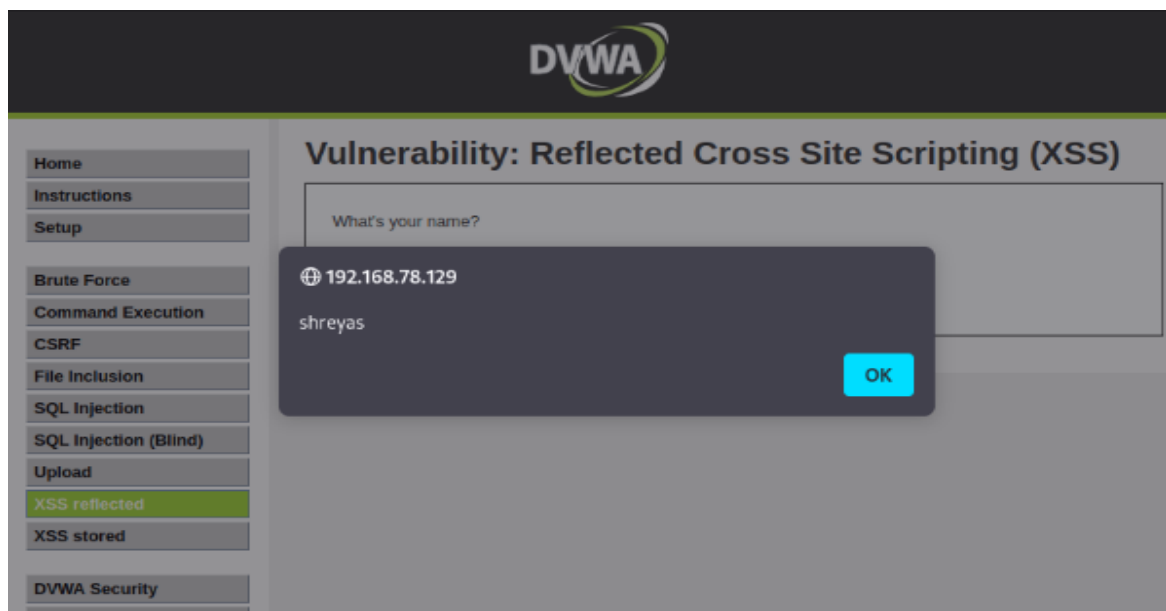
DVWA

Home
Instructions
Setup

Brute Force
Command Execution
CSRF
File Inclusion
SQL Injection
SQL Injection (Blind)
Upload
XSS reflected
XSS stored

DVWA Security

Vulnerability: Reflected Cross Site Scripting (XSS)

What's your name?

192.168.78.129

shreyas

OK